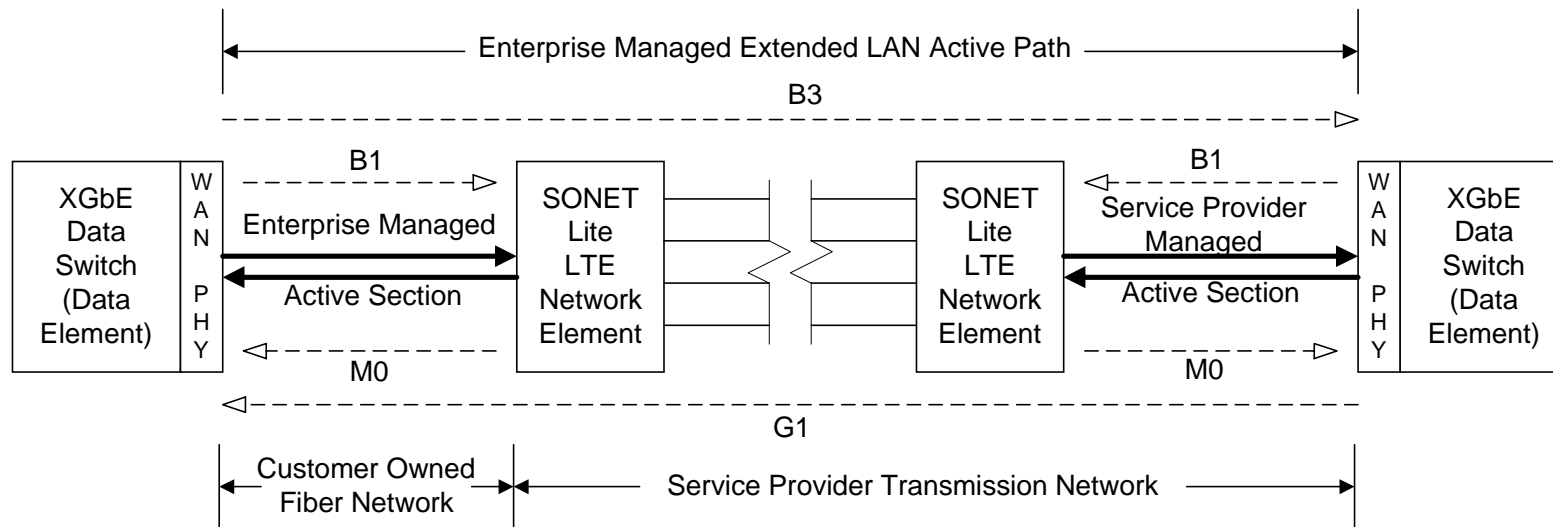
Enterprise Managed Extended LAN Active Path

B3

XGbE Data Switch (Data Element)

W A N P H Y

B1

Enterprise Managed

Active Section

M0

SONET Lite LTE Network Element

SONET Lite LTE Network Element

B1

Service Provider Managed

Active Section

M0

W A N P H Y

XGbE Data Switch (Data Element)

G1

Customer Owned Fiber Network

Service Provider Transmission Network